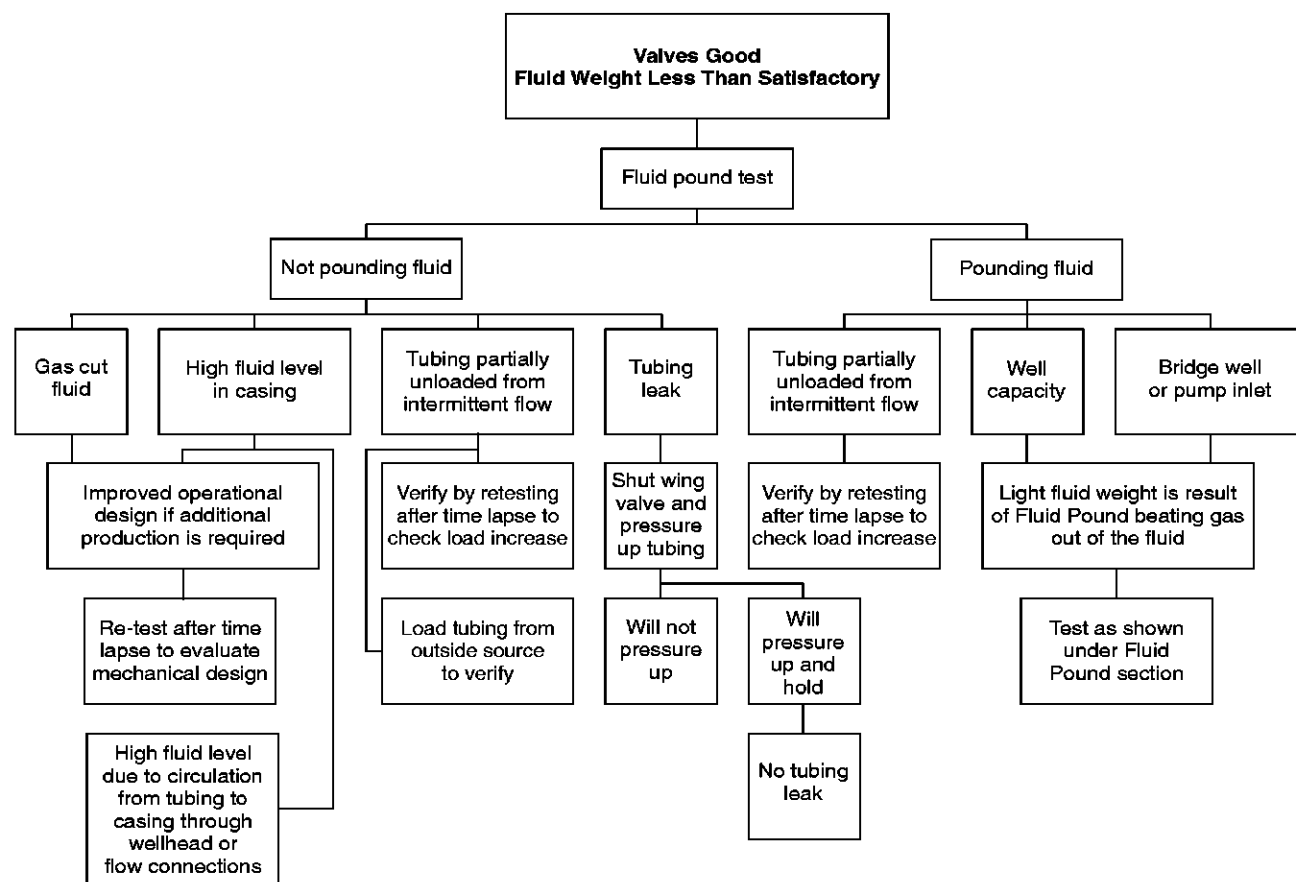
Valves Good
Fluid Weight Less Than Satisfactory

Fluid pound test

Not pounding fluid

Pounding fluid

Gas cut fluid

High fluid level in casing

Tubing partially unloaded from intermittent flow

Tubing leak

Tubing partially unloaded from intermittent flow

Well capacity

Bridge well or pump inlet

Improved operational design if additional production is required

Re-test after time lapse to evaluate mechanical design

High fluid level due to circulation from tubing to casing through wellhead or flow connections

Verify by retesting after time lapse to check load increase

Load tubing from outside source to verify

Shut wing valve and pressure up tubing

Will not pressure up

Will pressure up and hold

No tubing leak

Verify by retesting after time lapse to check load increase

Light fluid weight is result of Fluid Pound beating gas out of the fluid

Test as shown under Fluid Pound section